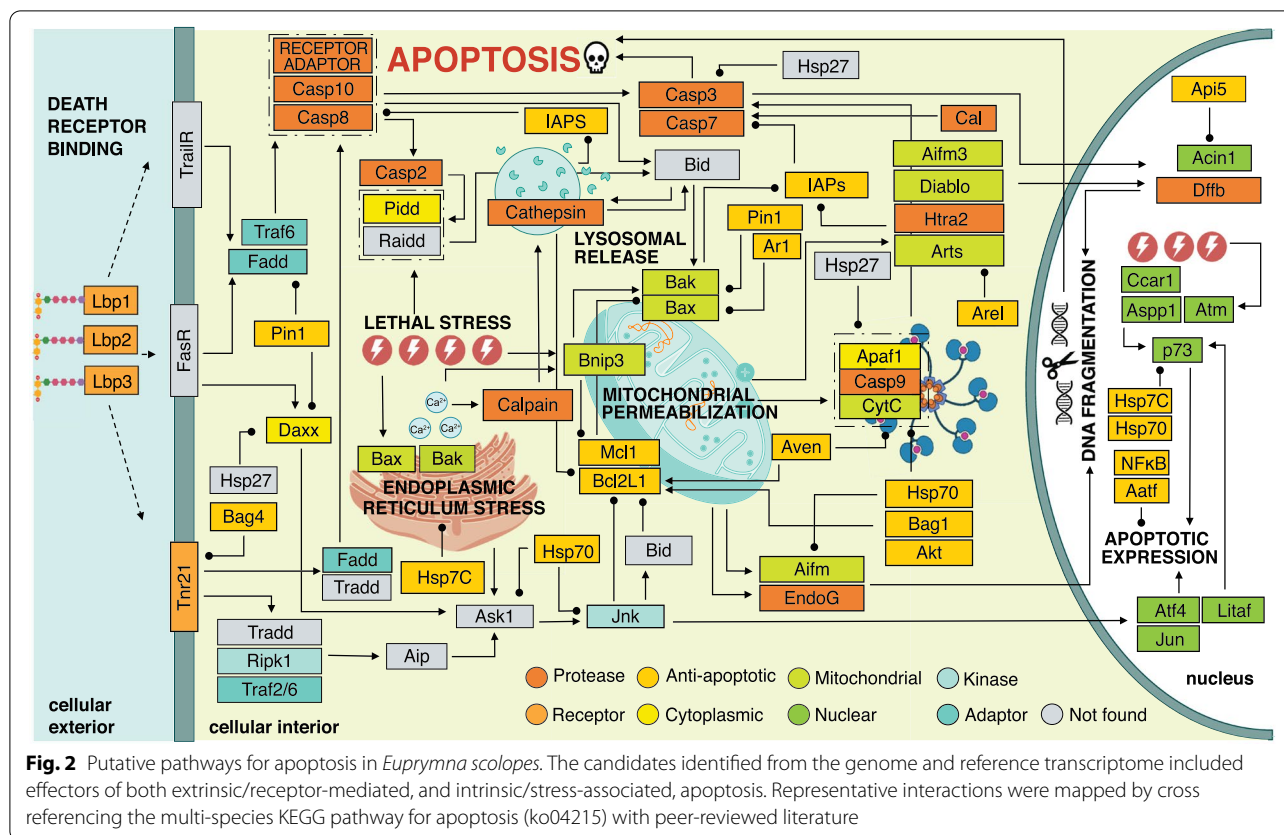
APOPTOSIS

DEATH RECEPTOR BINDING

TrailR

FasR

Tnr21

Lbp1
Lbp2
Lbp3

RECEPTOR ADAPTOR
Casp10
Casp8

Traf6
Fadd

Pin1

Daxx

Hsp27
Bag4

Fadd
Tradd

Tradd
Ripk1
Traf2/6

Aip

Casp2
Pidd
Raidd

Cathepsin
LYSOSOMAL RELEASE

IAPS

Casp3
Casp7

Hsp27

Bid

IAPs

Pin1
Ar1

Bak
Bax

Cal

Aifm3
Diablo
Htra2
Arts

Hsp27

Arel

LETHAL STRESS

Bnip3

Calpain

$Ca^{2+}$
$Ca^{2+}$
$Ca^{2+}$
$Ca^{2+}$

MITOCHONDRIAL PERMEABILIZATION

Apaf1
Casp9
CytC

Aven

Bax
Bak

ENDOPLASMIC RETICULUM STRESS

Mcl1
Bcl2L1

Hsp70
Bag1
Akt

Hsp7C

Hsp70

Bid

Ask1

Jnk

Aifm
EndoG

DNA FRAGMENTATION

Api5
Acin1
Dffb

Ccar1
Aspp1
Atm

p73

Hsp7C
Hsp70

NFκB
Aatf

APOPTOTIC EXPRESSION

Atf4
Litaf
Jun

nucleus

Protease
Anti-apoptotic
Mitochondrial
Kinase
Receptor
Cytoplasmic
Nuclear
Adaptor
Not found

cellular exterior

cellular interior

Fig. 2 Putative pathways for apoptosis in Euprymna scolopes. The candidates identified from the genome and reference transcriptome included effectors of both extrinsic/receptor-mediated, and intrinsic/stress-associated, apoptosis. Representative interactions were mapped by cross referencing the multi-species KEGG pathway for apoptosis (ko04215) with peer-reviewed literature